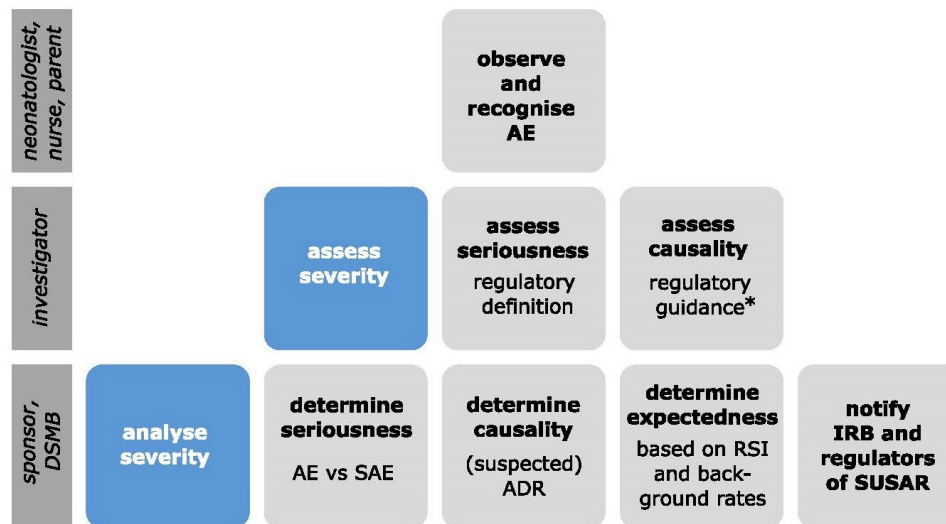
neonatologist, nurse, parent

observe and recognise AE

investigator

assess severity

assess seriousness
regulatory definition

assess causality
regulatory guidance*

sponsor, DSMB

analyse severity

determine seriousness
AE vs SAE

determine causality
(suspected) ADR

determine expectedness
based on RSI and background rates

notify IRB and regulators of SUSAR